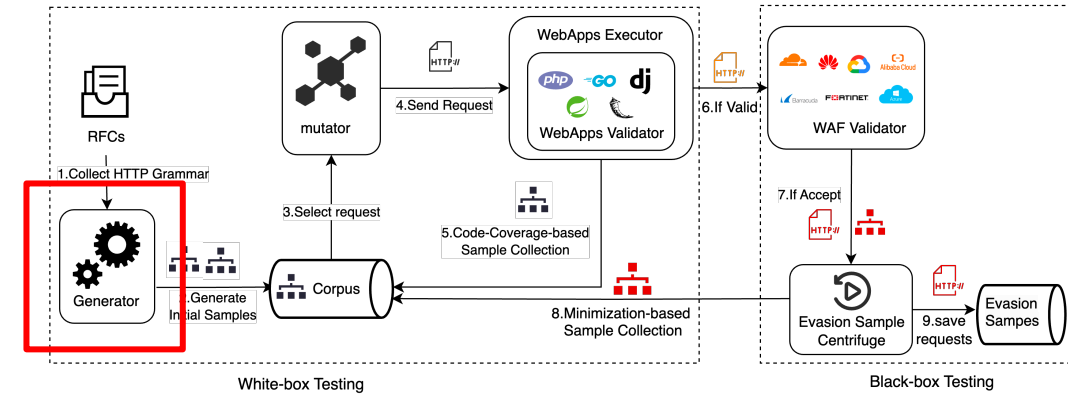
RFCs

1.Collect HTTP Grammar

Generator

2.Generate Initial Samples

Corpus

3.Select request

mutator

HTTP://

4.Send Request

WebApps Executor

php

GO

dj

WebApps Validator

5.Code-Coverage-based Sample Collection

HTTP://

6.If Valid

Alibaba Cloud

Barracuda

FORTINET

Azure

WAF Validator

7.If Accept

HTTP://

8.Minimization-based Sample Collection

Evasion Sample Centrifuge

HTTP://

9.save requests

Evasion Sampes

White-box Testing

Black-box Testing